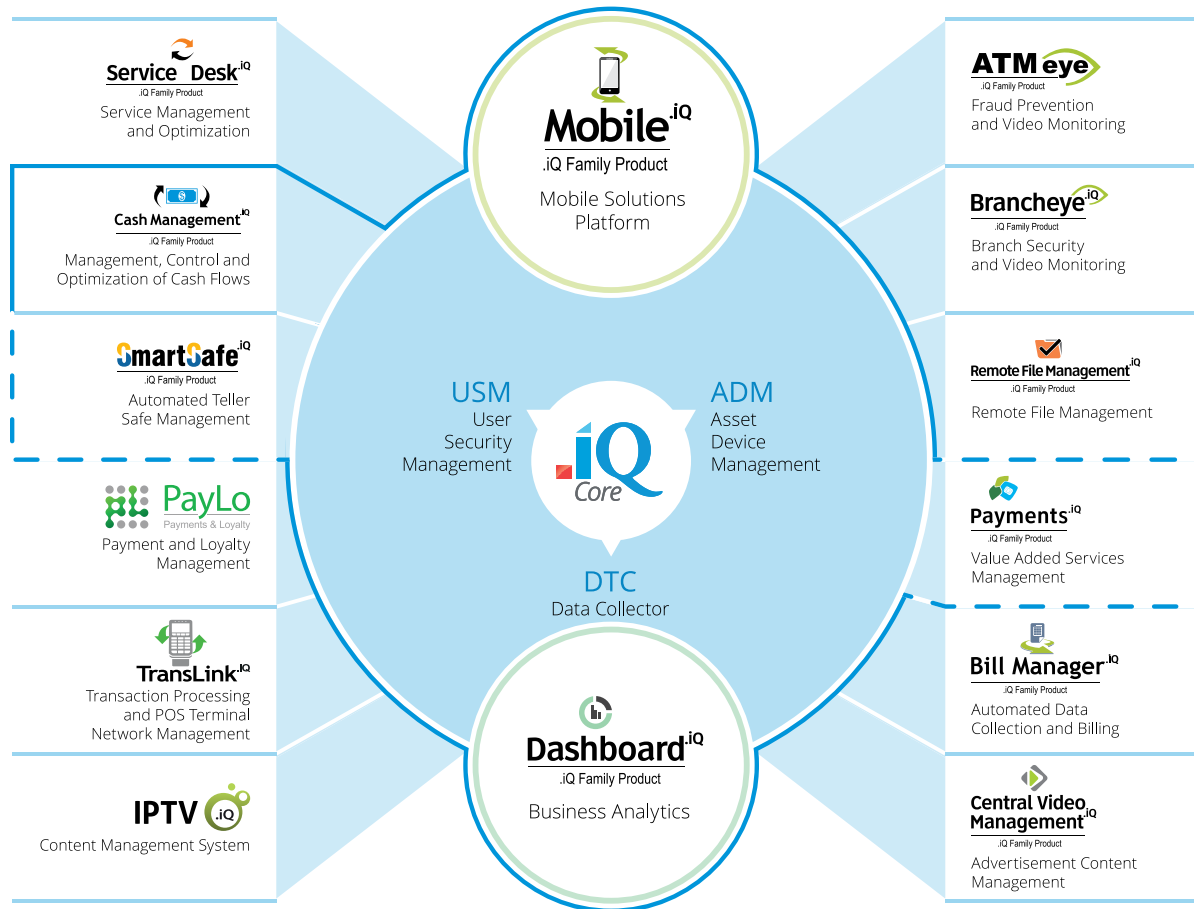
Service Desk.iQ
.iQ Family Product
Service Management and Optimization

Cash Management.iQ
.iQ Family Product
Management, Control and Optimization of Cash Flows

SmartSafe.iQ
.iQ Family Product
Automated Teller Safe Management

PayLo
Payments & Loyalty
Payment and Loyalty Management

TransLink.iQ
Transaction Processing and POS Terminal Network Management

IPTV .iQ
Content Management System

Mobile.iQ
.iQ Family Product
Mobile Solutions Platform

USM
User Security Management

ADM
Asset Device Management

.iQ Core

DTC
Data Collector

Dashboard.iQ
.iQ Family Product
Business Analytics

ATMeye
.iQ Family Product
Fraud Prevention and Video Monitoring

Brancheye.iQ
.iQ Family Product
Branch Security and Video Monitoring

Remote File Management.iQ
.iQ Family Product
Remote File Management

Payments.iQ
.iQ Family Product
Value Added Services Management

Bill Manager.iQ
.iQ Family Product
Automated Data Collection and Billing

Central Video Management.iQ
.iQ Family Product
Advertisement Content Management